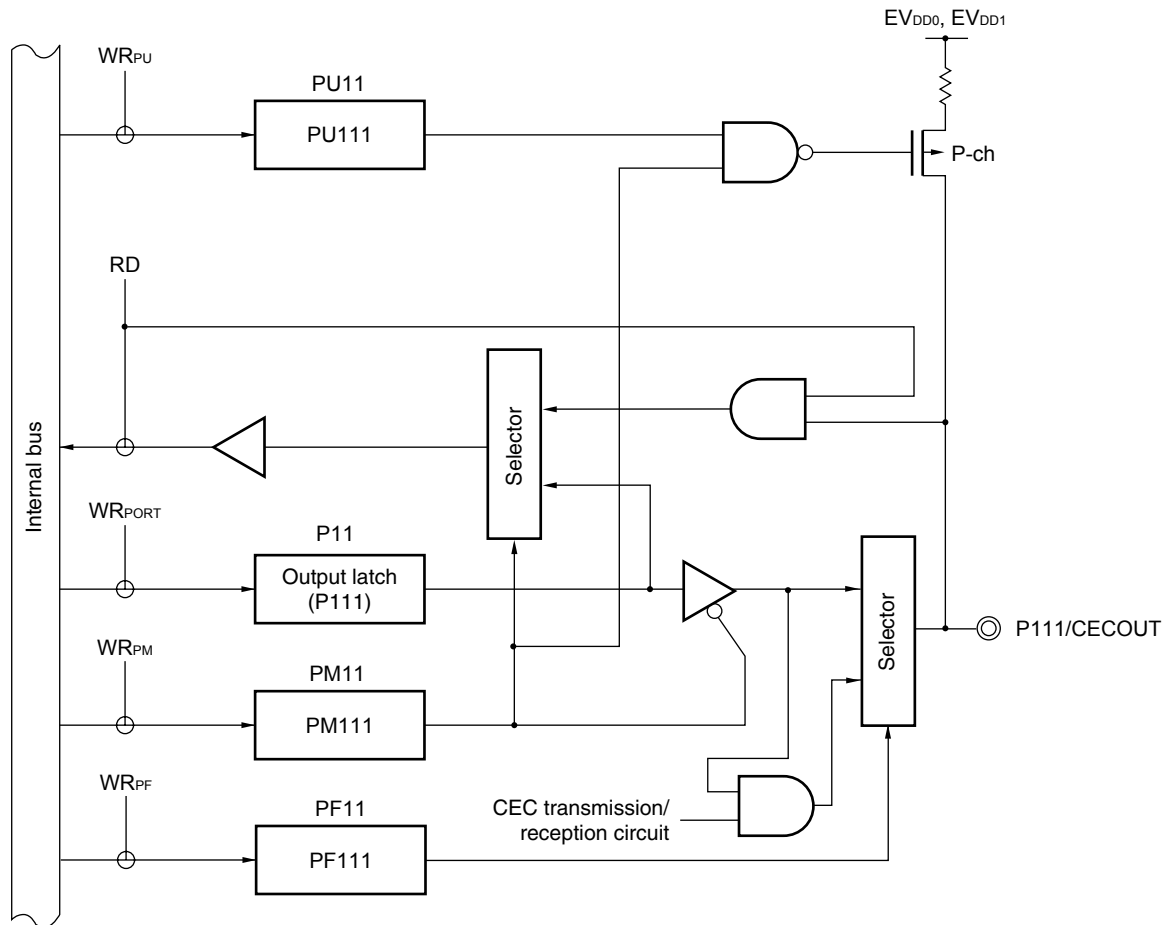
$EV_{DD0}$, $EV_{DD1}$

$WR_{PU}$

PU11

PU111

P-ch

RD

Selector

Internal bus

$WR_{PORT}$

P11

Output latch (P111)

Selector

P111/CECOUT

$WR_{PM}$

PM11

PM111

$WR_{PF}$

PF11

PF111

CEC transmission/ reception circuit